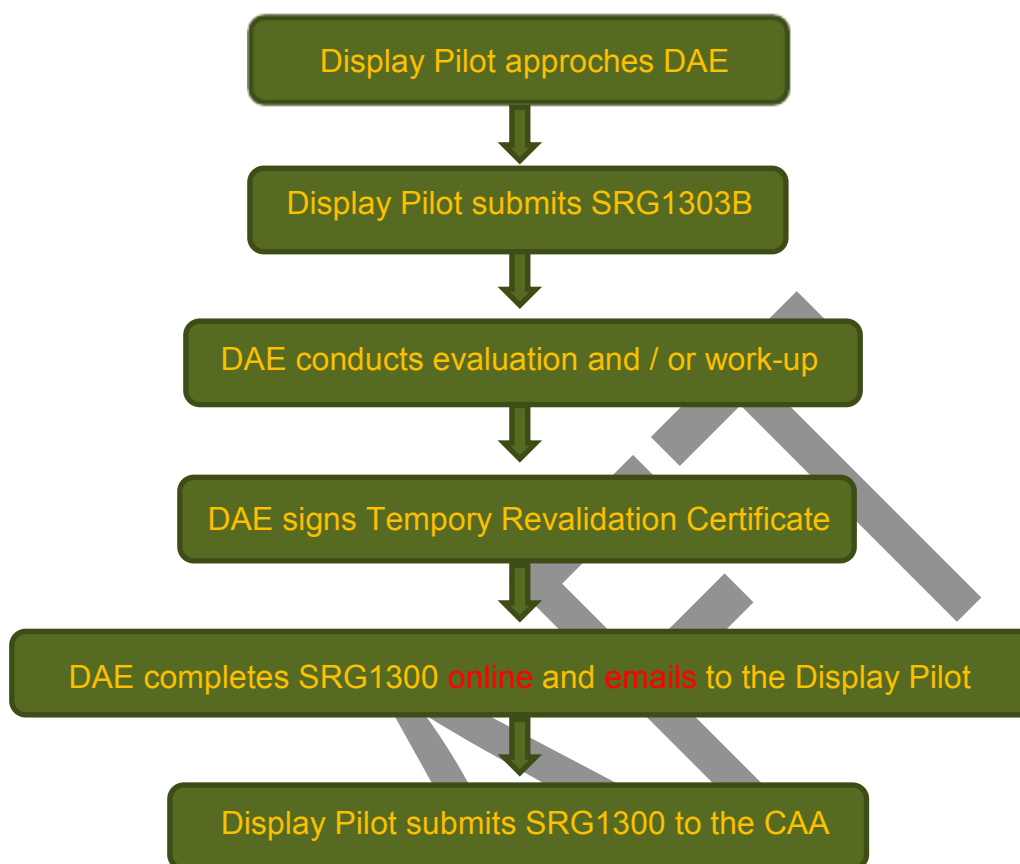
Display Pilot approches DAE

Display Pilot submits SRG1303B

DAE conducts evaluation and / or work-up

DAE signs Tempory Revalidation Certificate

DAE completes SRG1300 online and emails to the Display Pilot

Display Pilot submits SRG1300 to the CAA